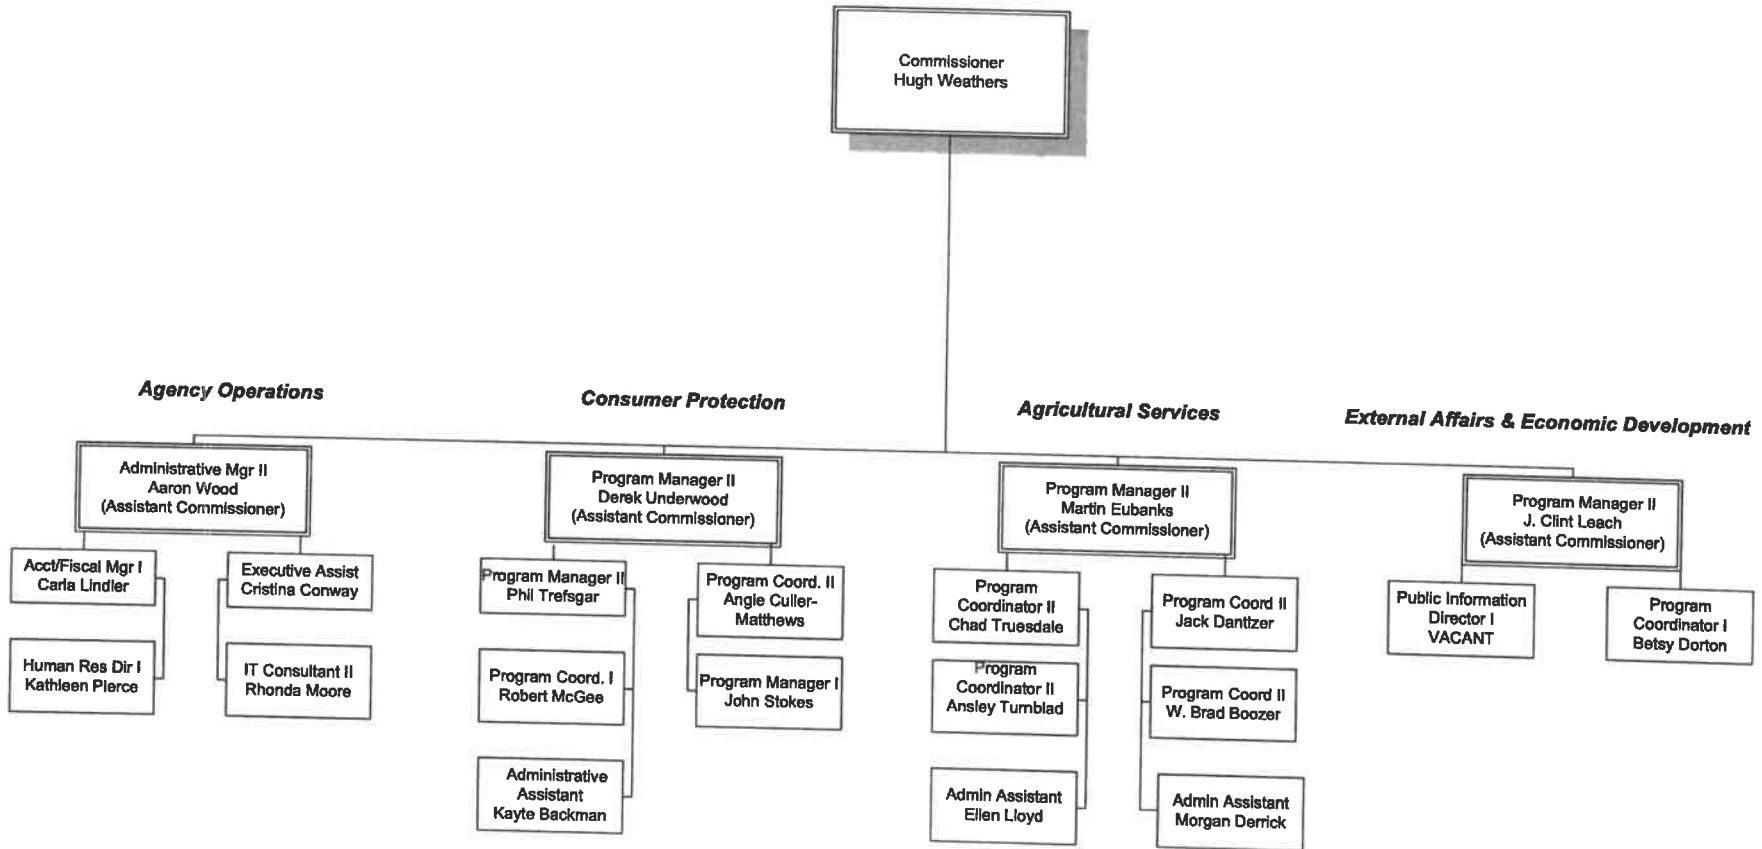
Commissioner
Hugh Weathers

Agency Operations

Administrative Mgr II
Aaron Wood
(Assistant Commissioner)

Acct/Fiscal Mgr I
Carla Lindler

Human Res Dir I
Kathleen Pierce

Executive Assist
Cristina Conway

IT Consultant II
Rhonda Moore

Consumer Protection

Program Manager II
Derek Underwood
(Assistant Commissioner)

Program Manager II
Phil Trefsgar

Program Coord. I
Robert McGee

Administrative Assistant
Kayte Backman

Program Coord. II
Angie Culler-Matthews

Program Manager I
John Stokes

Agricultural Services

Program Manager II
Martin Eubanks
(Assistant Commissioner)

Program Coordinator II
Chad Truesdale

Program Coordinator II
Ansley Turnblad

Admin Assistant
Ellen Lloyd

Program Coord II
Jack Dantzler

Program Coord II
W. Brad Boozer

Admin Assistant
Morgan Derrick

External Affairs & Economic Development

Program Manager II
J. Clint Leach
(Assistant Commissioner)

Public Information Director I
VACANT

Program Coordinator I
Betsy Dorton